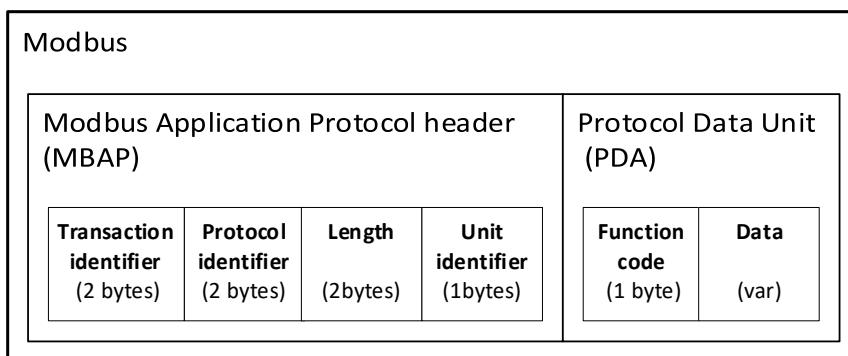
Modbus

Modbus Application Protocol header (MBAP)

| Transaction identifier (2 bytes) | Protocol identifier (2 bytes) | Length (2bytes) | Unit identifier (1bytes) |
|---|---|---|---|

Protocol Data Unit (PDA)

| Function code (1 byte) | Data (var) |
|---|---|